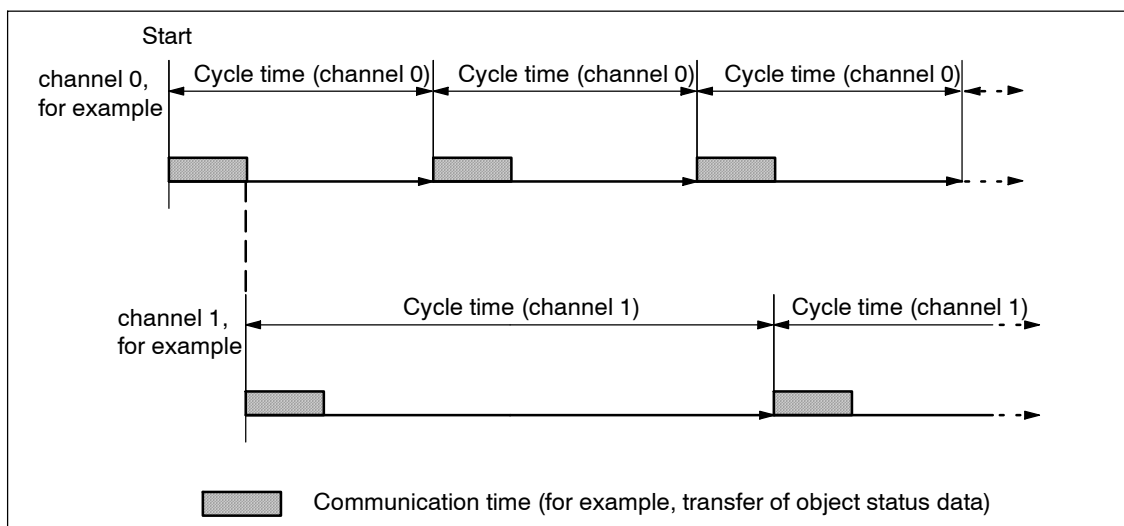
Start

channel 0, for example

Cycle time (channel 0)

Cycle time (channel 0)

Cycle time (channel 0)

channel 1, for example

Cycle time (channel 1)

Cycle time (channel 1)

Communication time (for example, transfer of object status data)